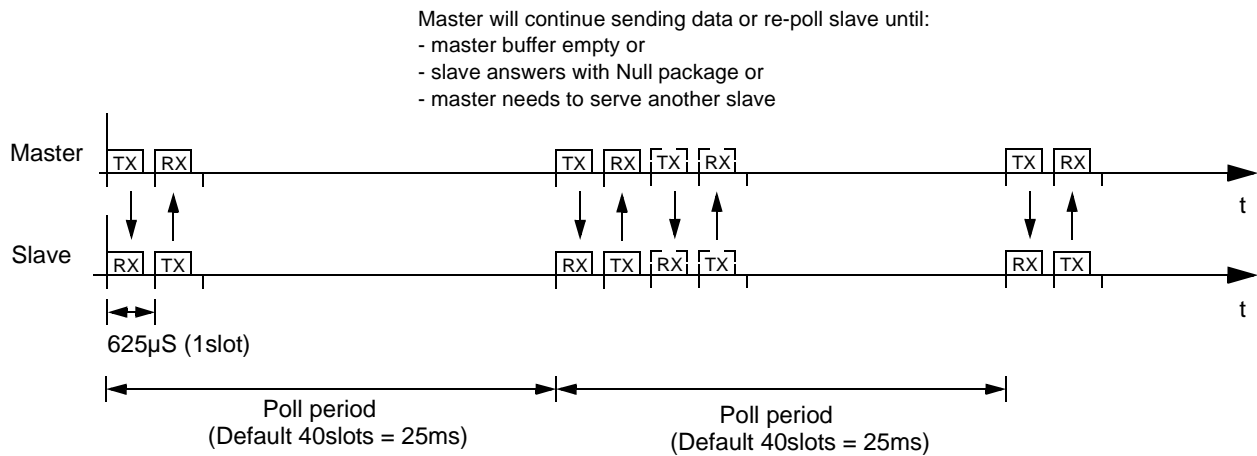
Master will continue sending data or re-poll slave until:
- master buffer empty or
- slave answers with Null package or
- master needs to serve another slave

Master

TX RX TX RX TX RX TX RX

t

Slave

RX TX RX TX RX TX RX TX

t

625µS (1slot)

Poll period
(Default 40slots = 25ms)

Poll period
(Default 40slots = 25ms)